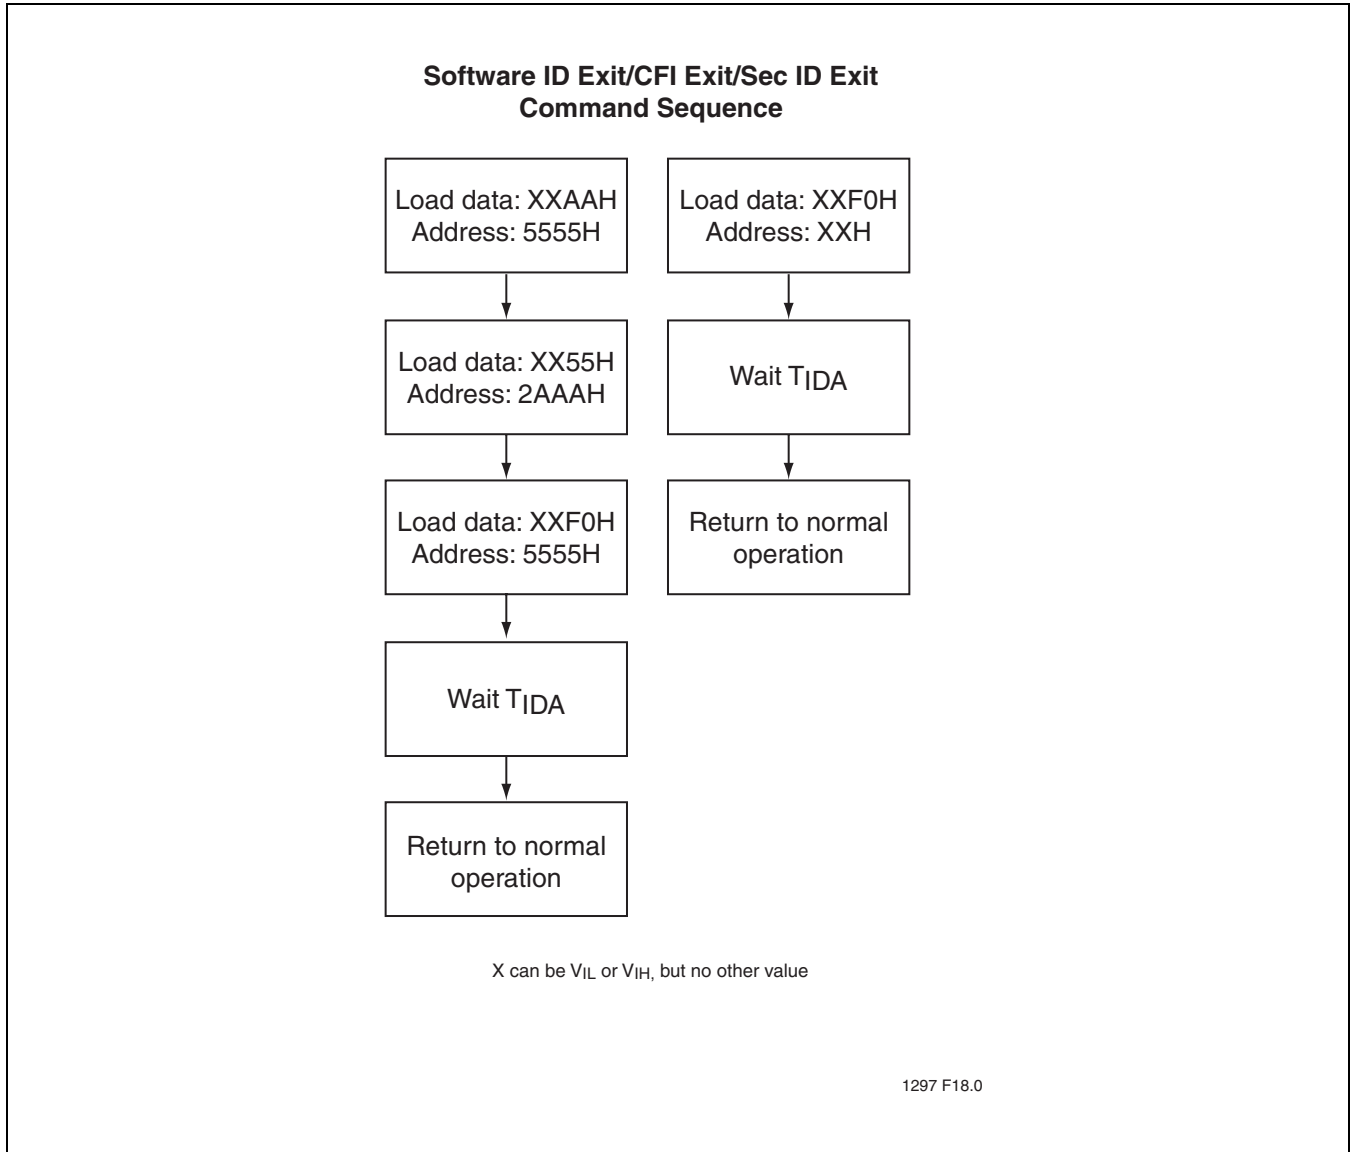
Software ID Exit/CFI Exit/Sec ID Exit
Command Sequence

Load data: XXAAH
Address: 5555H

Load data: XX55H
Address: 2AAAH

Load data: XXF0H
Address: 5555H

Wait $T_{IDA}$

Return to normal operation

Load data: XXF0H
Address: XXH

Wait $T_{IDA}$

Return to normal operation

X can be $V_{IL}$ or $V_{IH}$, but no other value

1297 F18.0